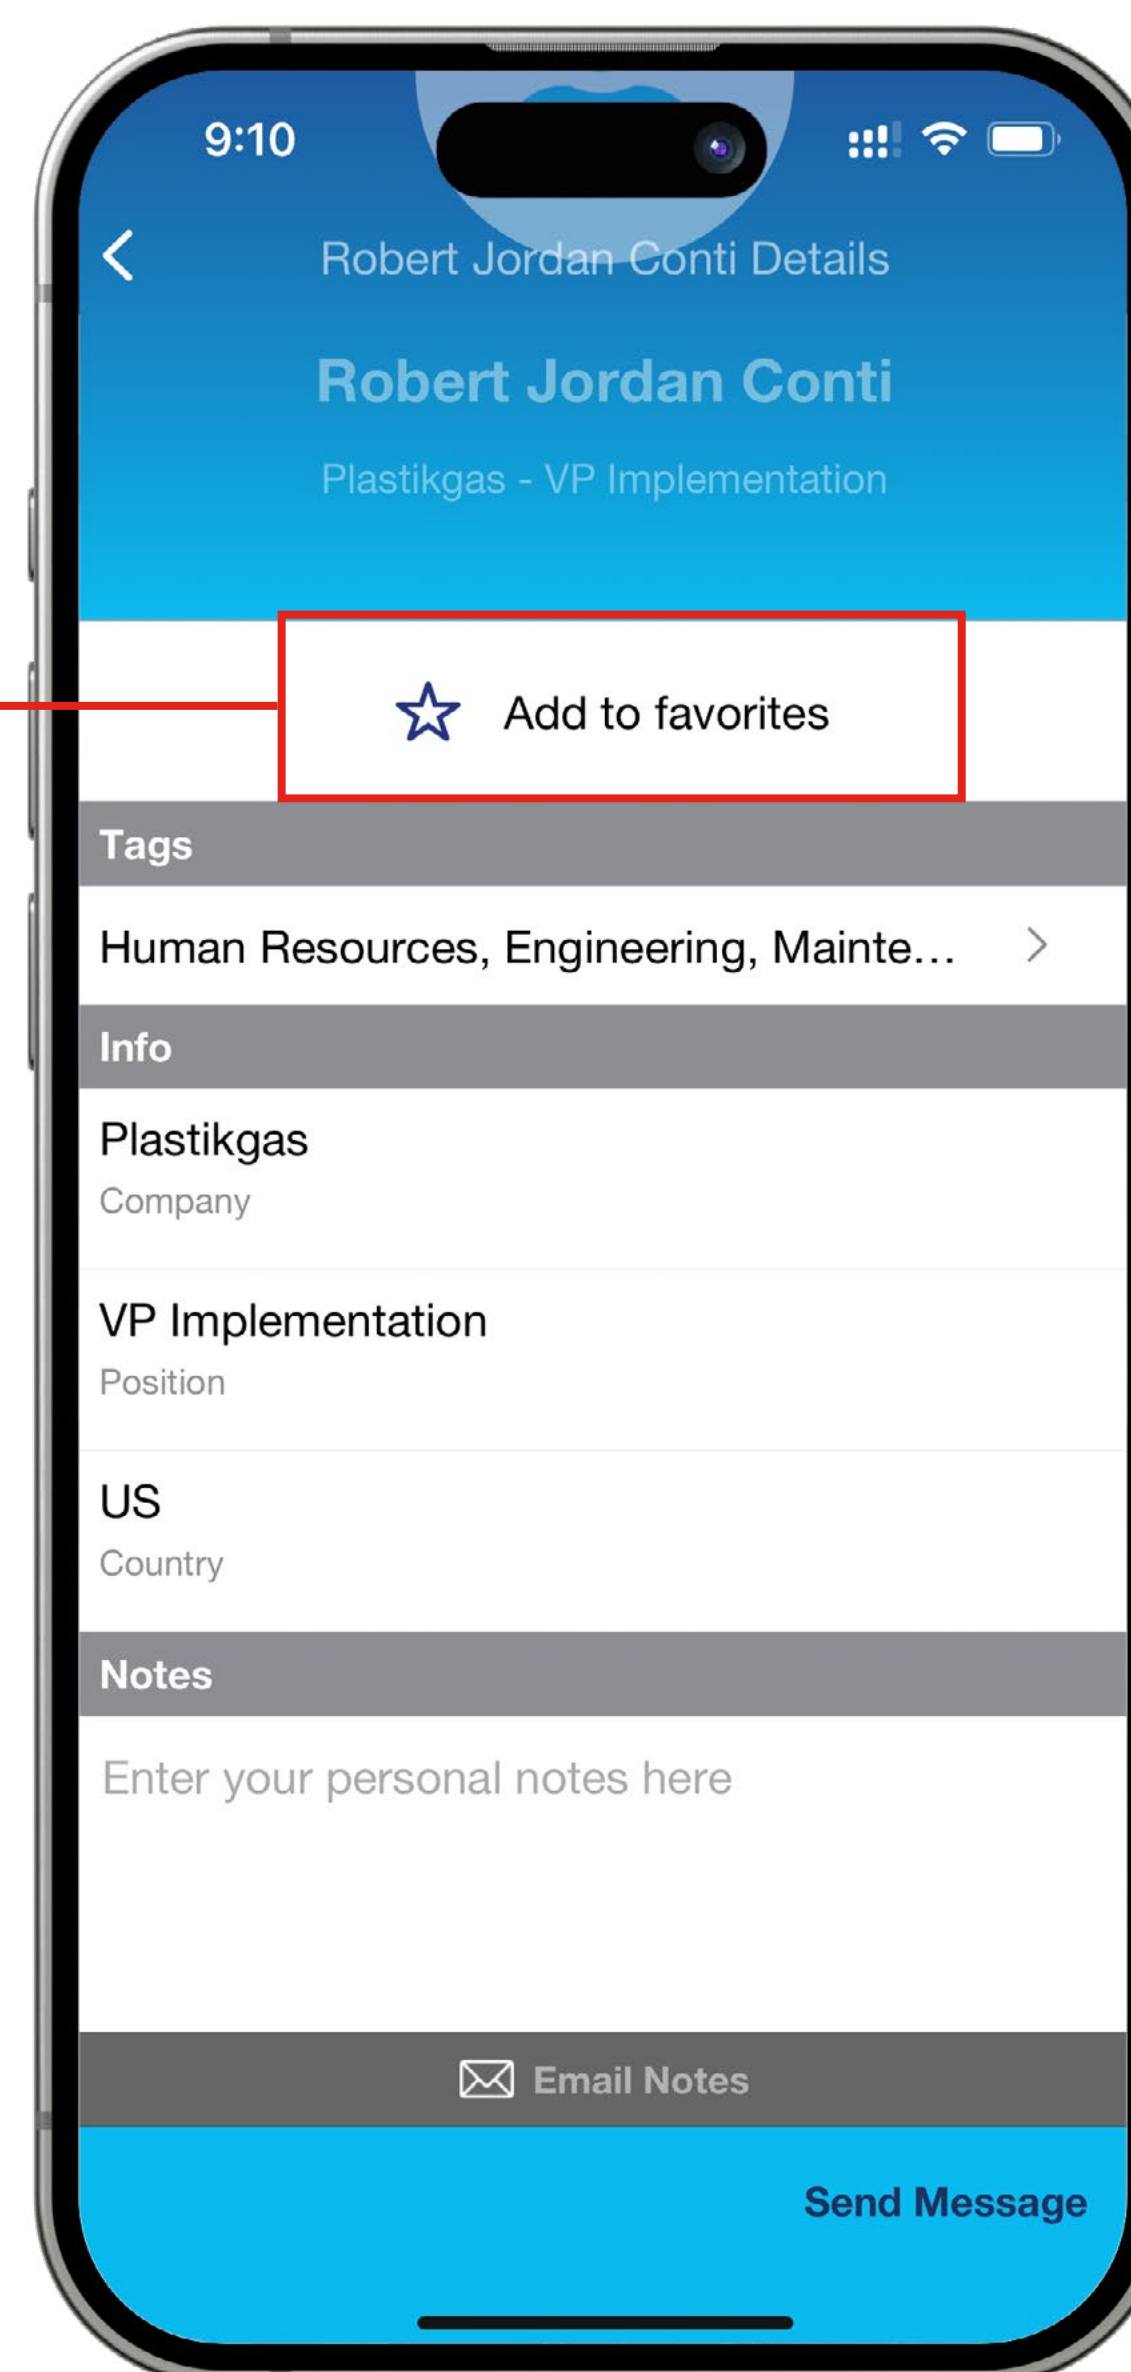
9:10

Robert Jordan Conti Details

Robert Jordan Conti

Plastikgas - VP Implementation

Add to favorites

Tags

Human Resources, Engineering, Mainte...

Info

Plastikgas
Company

VP Implementation
Position

US
Country

Notes

Enter your personal notes here

Email Notes

Send Message